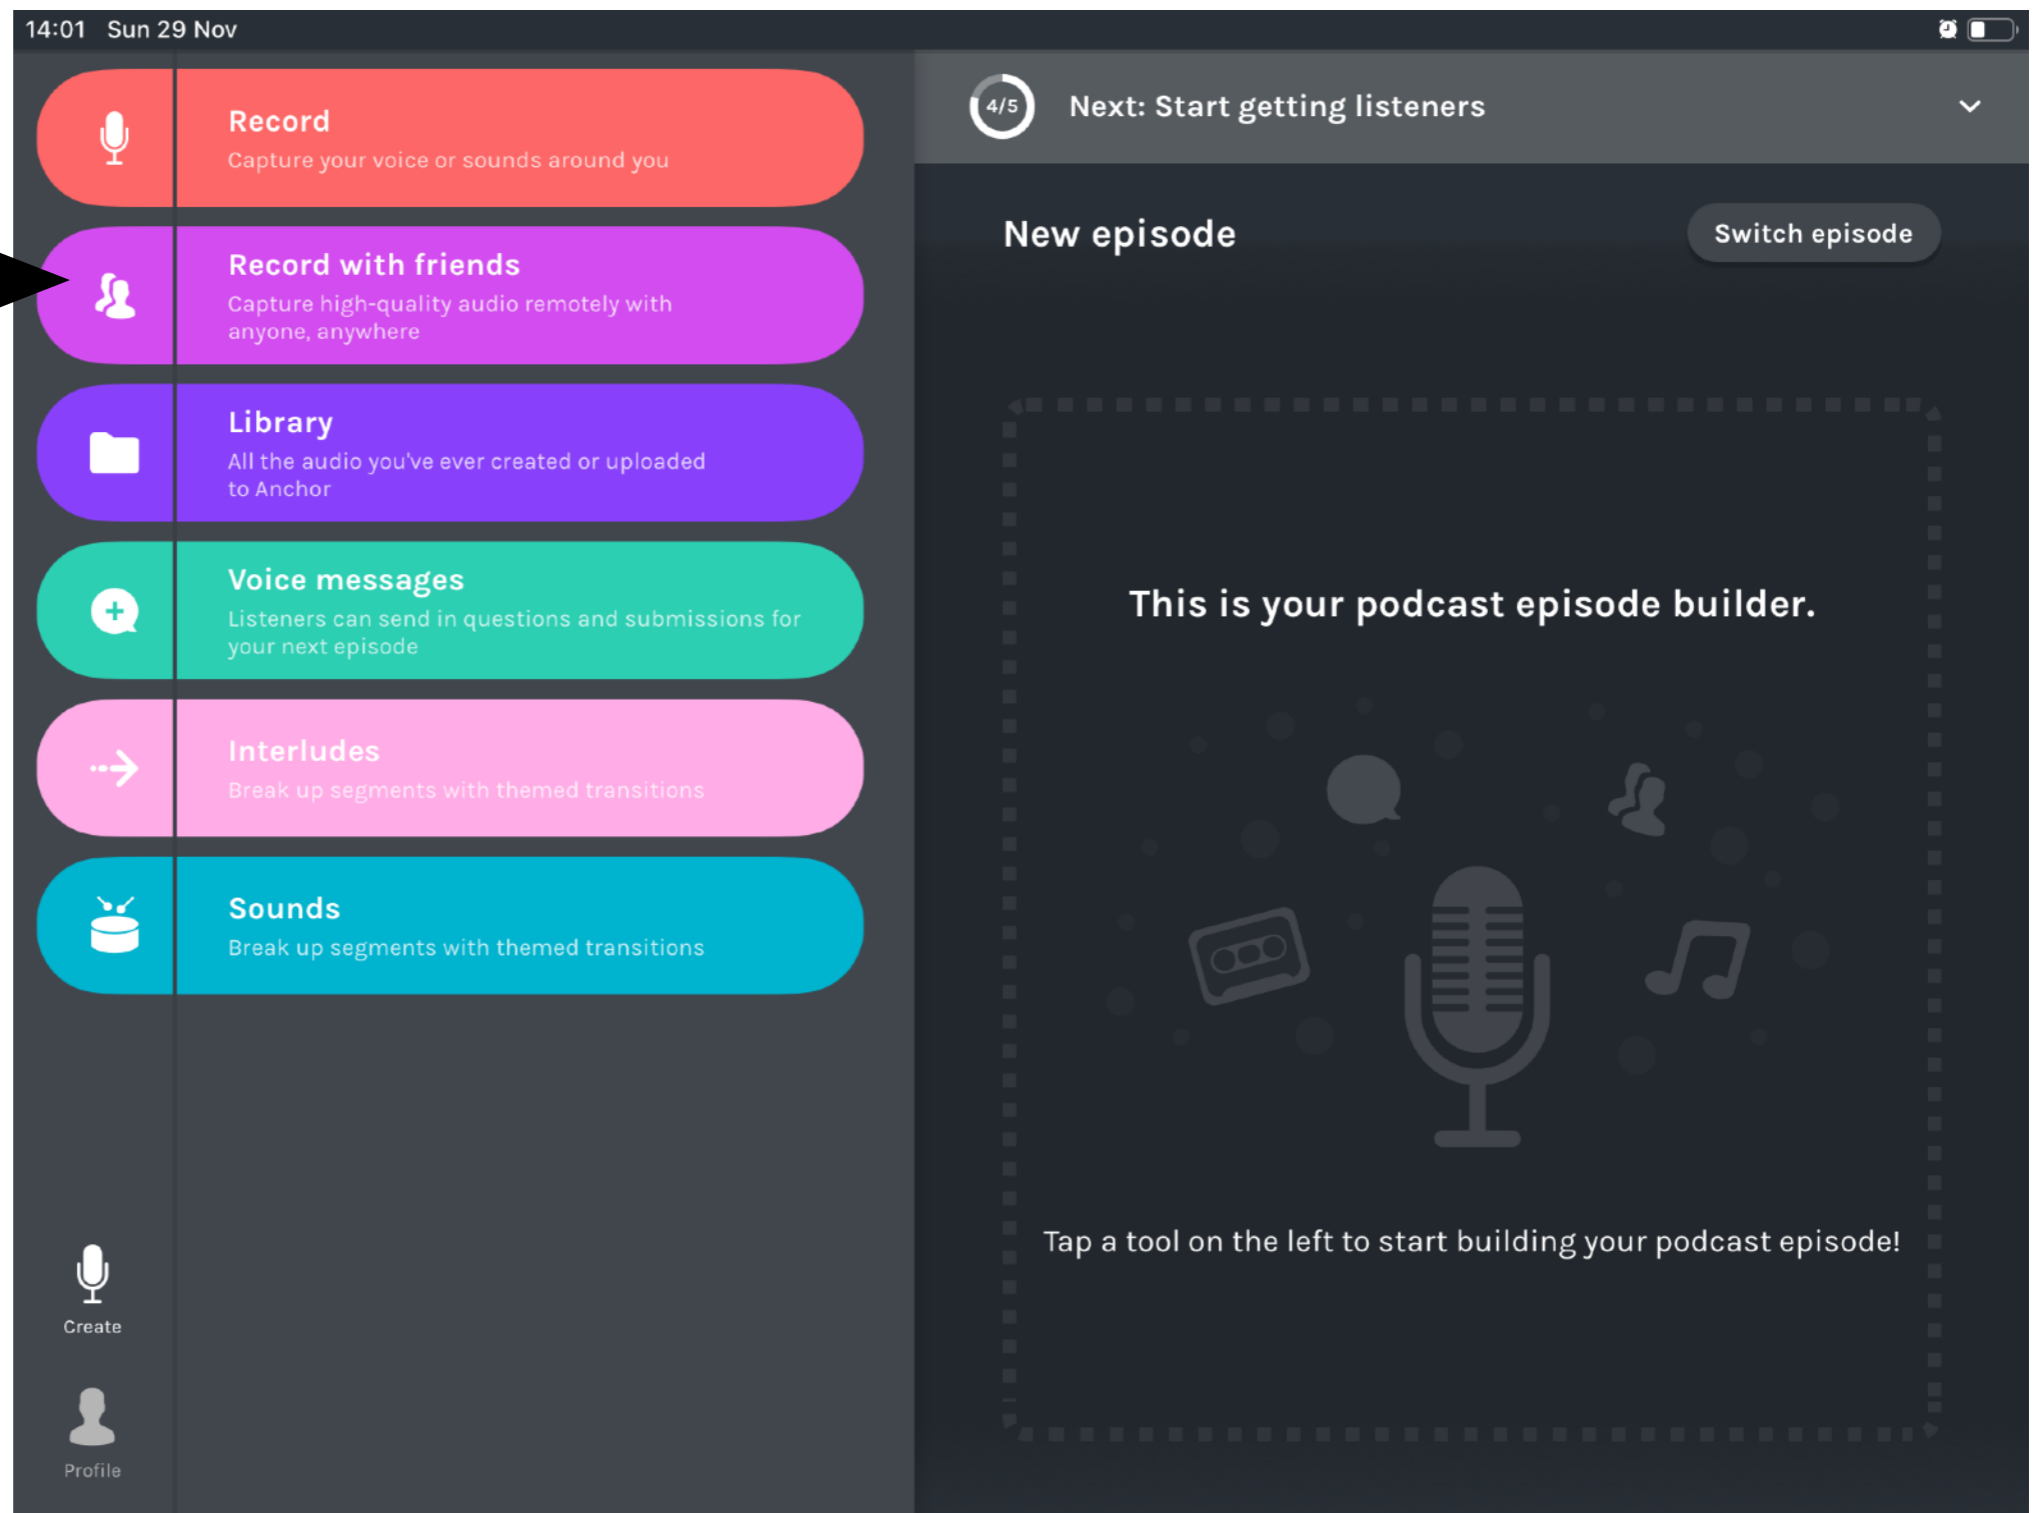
14:01 Sun 29 Nov

Record
Capture your voice or sounds around you

Record with friends
Capture high-quality audio remotely with anyone, anywhere

Library
All the audio you've ever created or uploaded to Anchor

Voice messages
Listeners can send in questions and submissions for your next episode

Interludes
Break up segments with themed transitions

Sounds
Break up segments with themed transitions

Create

Profile

4/5 Next: Start getting listeners

New episode

Switch episode

This is your podcast episode builder.

Tap a tool on the left to start building your podcast episode!